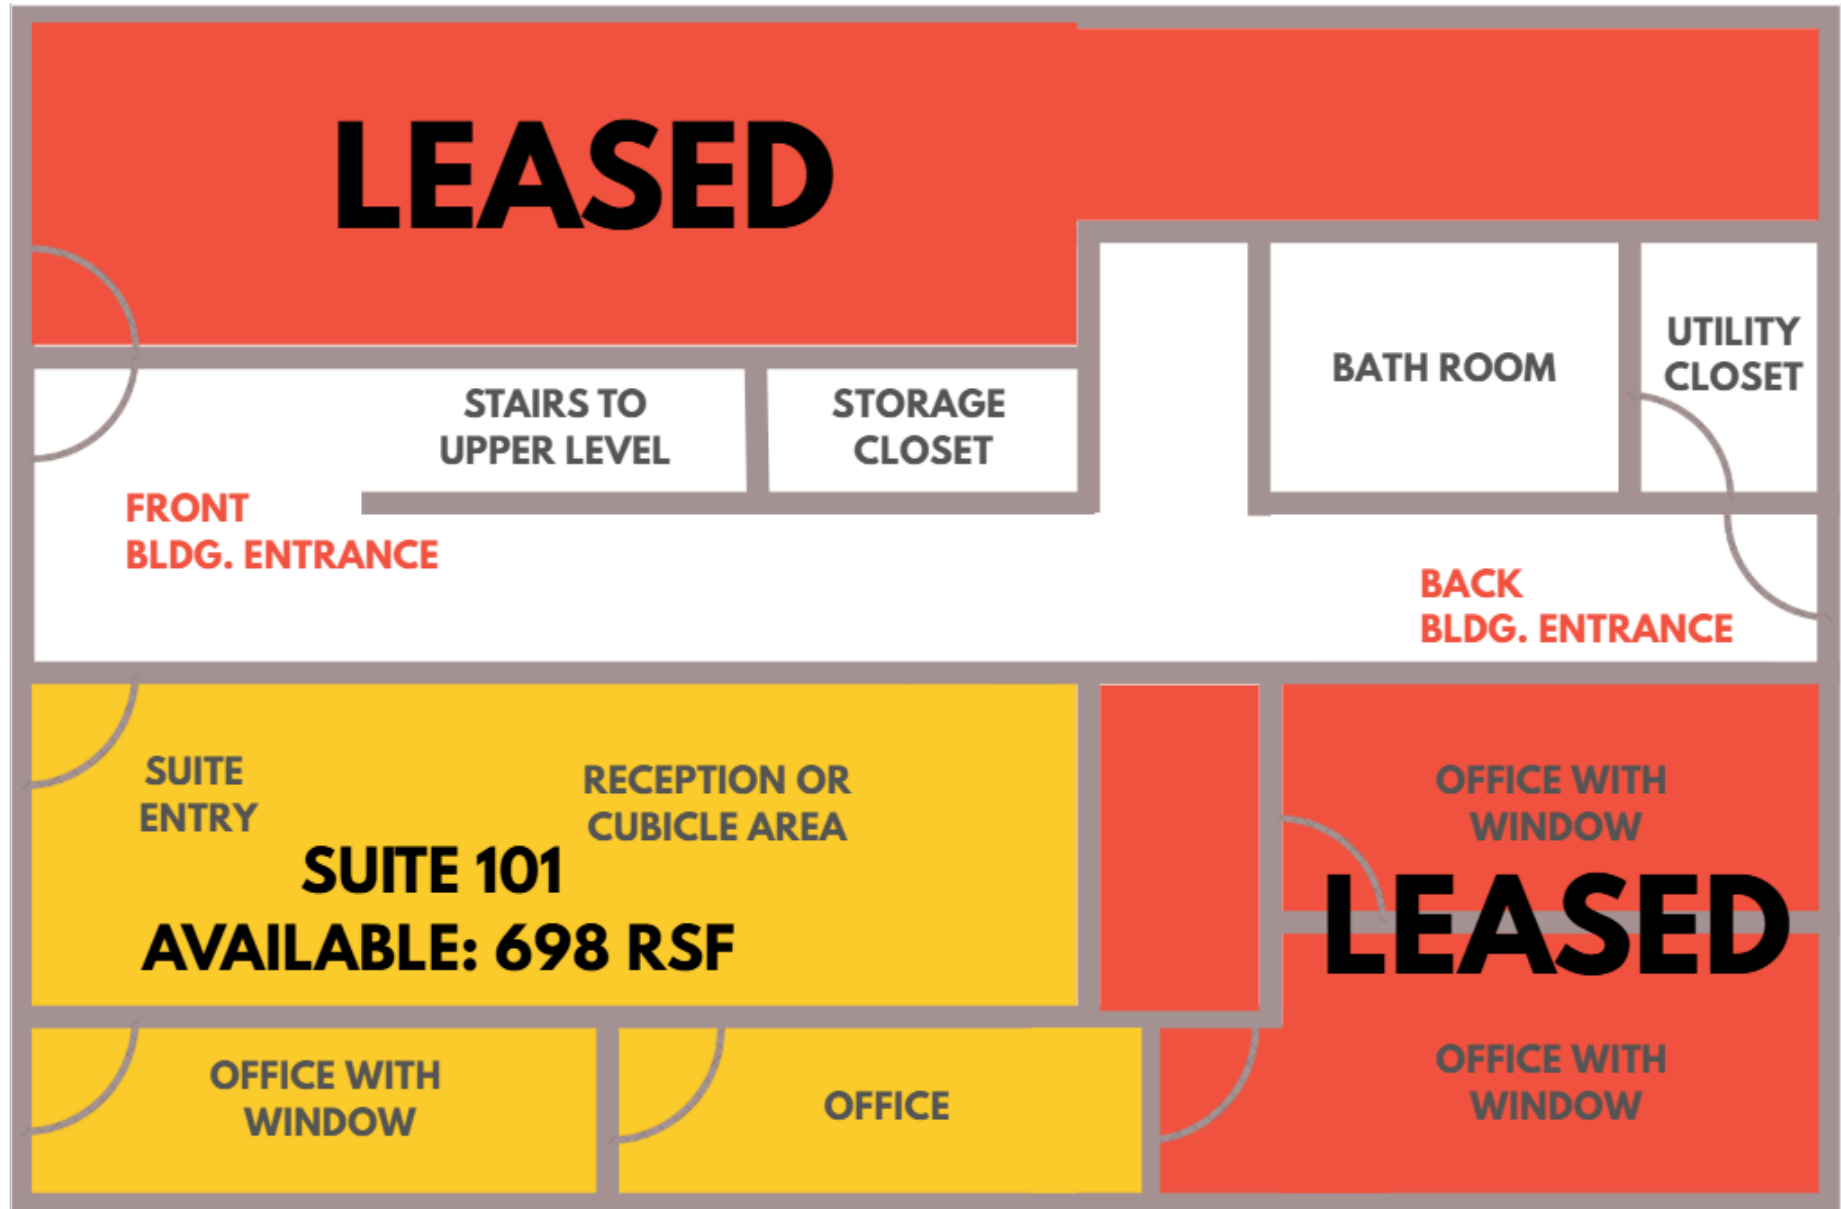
LEASED

STAIRS TO UPPER LEVEL

STORAGE CLOSET

BATH ROOM

UTILITY CLOSET

FRONT BLDG. ENTRANCE

BACK BLDG. ENTRANCE

SUITE ENTRY

RECEPTION OR CUBICLE AREA

SUITE 101
AVAILABLE: 698 RSF

OFFICE WITH WINDOW

LEASED

OFFICE WITH WINDOW

OFFICE

OFFICE WITH WINDOW